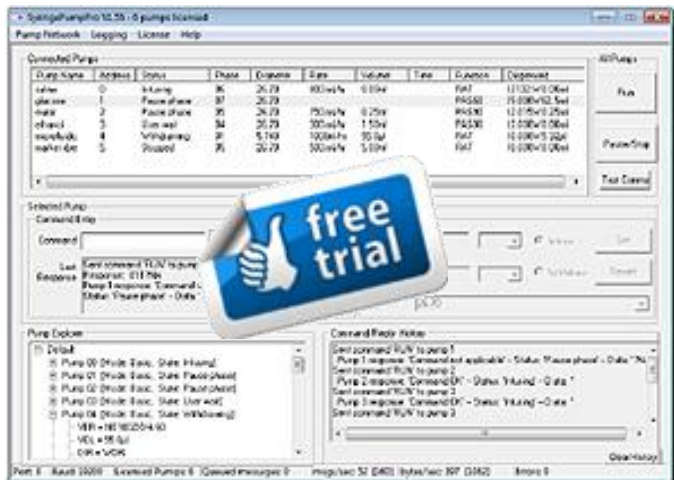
SyringePumpPro V1.55 - 6 pumps licensed

Pump Network Logging License Help

Connected Pumps

| Pump Name | Address | Status | Phase | Diameter | Rate | Volume | Time | Function | Dispensed |
|---|---|---|---|---|---|---|---|---|---|
| saline | 0 | Infusing | 36 | 26.70 | 800 ml/h | 0.0 ml | | RAT | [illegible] |
| glucose | 1 | Pause phase | 37 | 26.70 | | | | PAS | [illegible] |
| water | 2 | Pause phase | 35 | 26.70 | 750 ml/h | 0.25 ml | | PAS | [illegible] |
| ethanol | 3 | User wait | 34 | 26.70 | 500 ml/h | 1.50 ml | | PAS | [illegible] |
| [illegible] | 4 | Withdrawing | 35 | 5.149 | 1000 ml/h | 90.0 µl | | RAT | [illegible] |
| marker dye | 5 | Stopped | 35 | 26.70 | 500 ml/h | 5.00 ml | | RAT | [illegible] |

All Pumps

Run

Pause/Stop

Text Entering

Selected Pump

Command Entry

Command

Last Response

Sent command 'RUN' to pump
Response: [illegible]
Pump 1 response: 'Command ...
Status 'Pause phase' - Data ...

free trial

Infuse

Withdraw

Set

Revert

Pump Explorer

Default
Pump 00 [Mode: Basic, State: Infusing]
Pump 01 [Mode: Basic, State: Pause phase]
Pump 02 [Mode: Basic, State: Pause phase]
Pump 03 [Mode: Basic, State: User wait]
Pump 04 [Mode: Basic, State: Withdrawing]
VER = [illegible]
VOL = 90 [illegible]
DIR = WDR

Command/Reply History

Sent command 'RUN' to pump 1
Pump 1 response: 'Command not applicable' - Status 'Pause phase' - Data "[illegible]"
Sent command 'RUN' to pump 2
Pump 2 response: 'Command OK' - Status 'Infusing' - Data ''
Sent command 'RUN' to pump 3
Pump 3 response: 'Command OK' - Status 'Infusing' - Data ''
Sent command 'RUN' to pump 3

Clear History

Port: 8 Baud: 19200 Scanned Pumps: 6 Queued messages: 0 msgs/sec 52 (240) bytes/sec 397 (3862) Errors 0